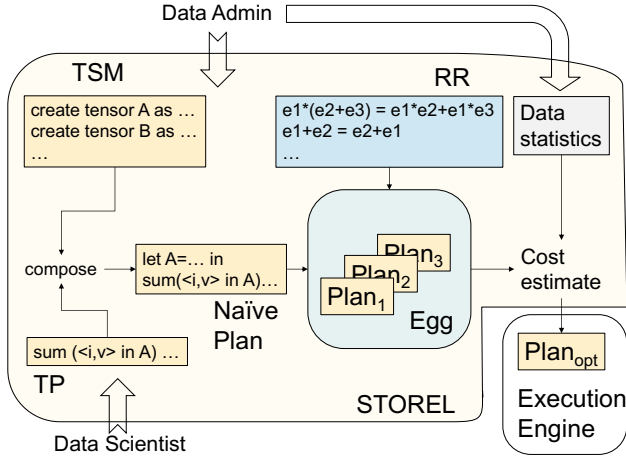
Data Admin

TSM

create tensor A as …
create tensor B as …
…

RR

e1*(e2+e3) = e1*e2+e1*e3
e1+e2 = e2+e1
…

Data statistics

compose

let A=… in
sum(<i,v> in A)…

Naïve Plan

$Plan_3$
$Plan_2$
$Plan_1$

Egg

Cost estimate

$Plan_{opt}$

Execution Engine

sum (<i,v> in A) …

TP

STOREL

Data Scientist